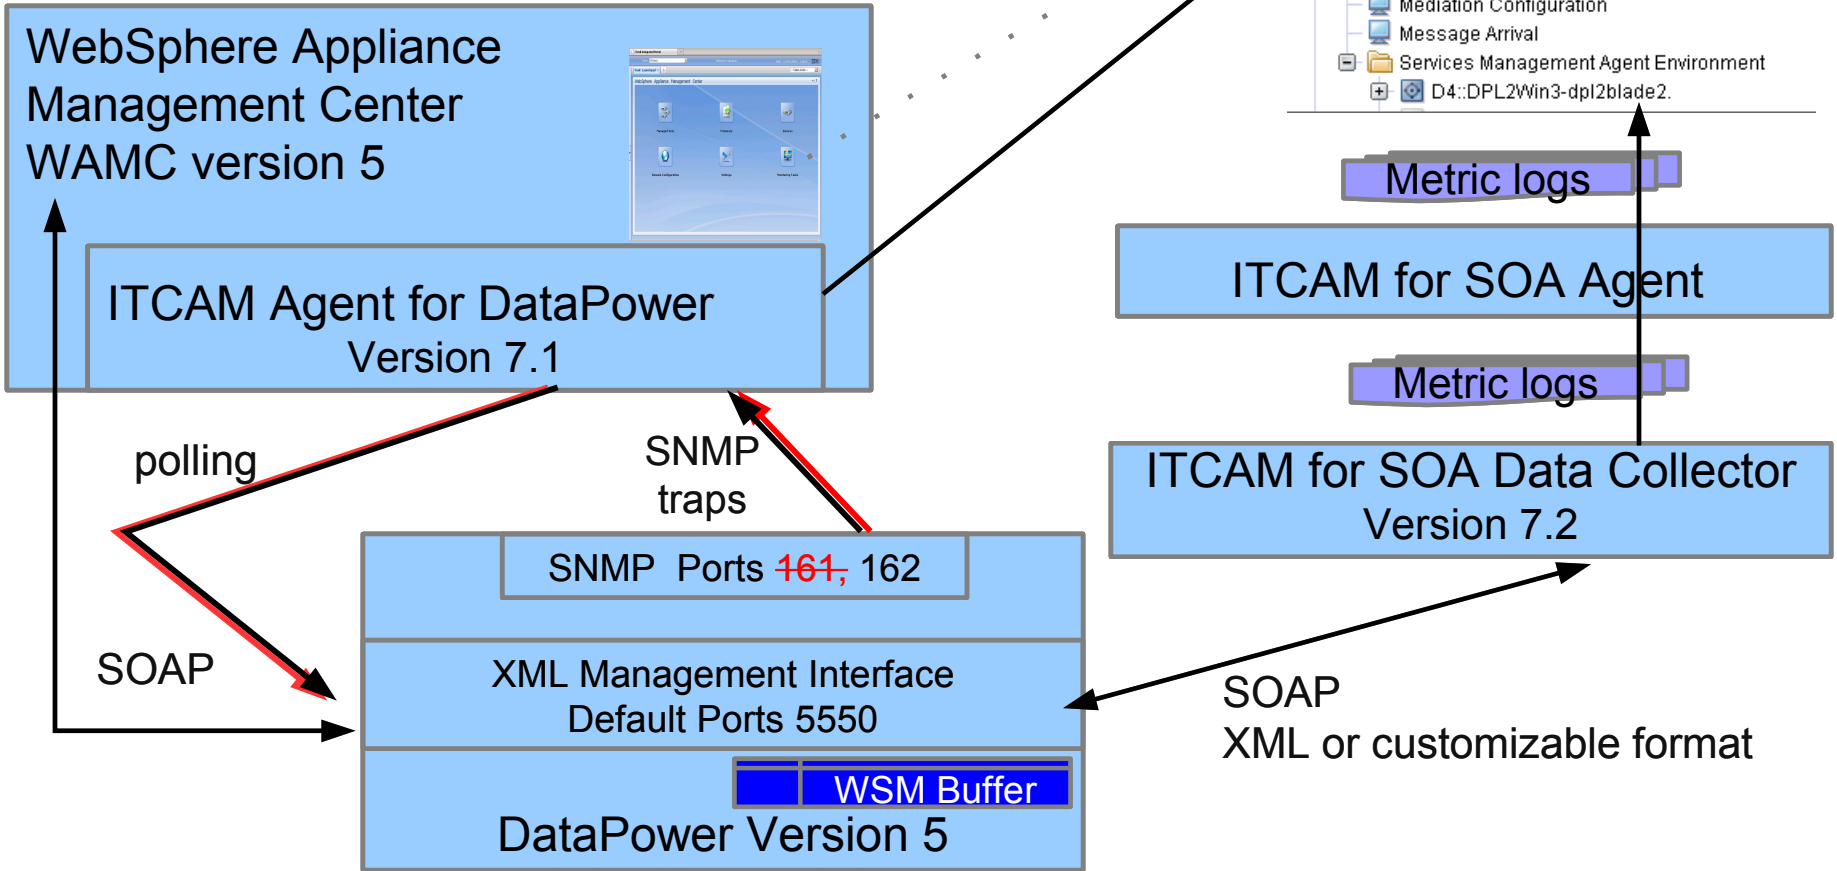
WebSphere Appliance Management Center WAMC version 5

ITCAM Agent for DataPower Version 7.1

Mediation Configuration
Message Arrival
Services Management Agent Environment
D4::DPL2Win3-dpl2blade2.

Metric logs

ITCAM for SOA Agent

Metric logs

ITCAM for SOA Data Collector Version 7.2

polling

SNMP traps

SOAP

SNMP Ports ~~161,~~ 162

XML Management Interface Default Ports 5550

SOAP
XML or customizable format

WSM Buffer

DataPower Version 5